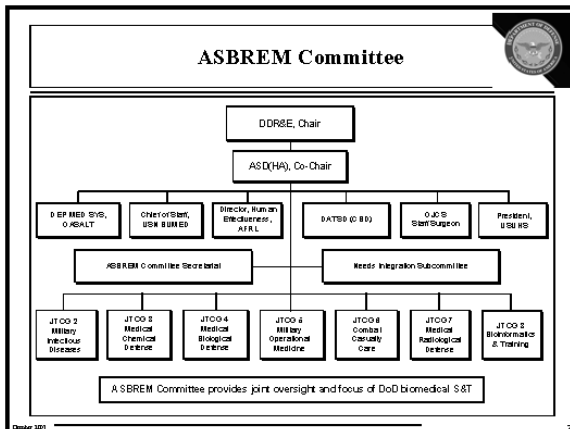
ASBREM Committee

DDR&E, Chair

ASD(HA), Co-Chair

DEP MED SYS, OASALT

Chief of Staff, USN BUMED

Director, Human Effectiveness, AFRL

DATSD (CBD)

OJCS Staff Surgeon

President, USUHS

ASBREM Committee Secretariat

Needs Integration Subcommittee

JTCG 2 Military Infectious Diseases

JTCG 3 Medical Chemical Defense

JTCG 4 Medical Biological Defense

JTCG 5 Military Operational Medicine

JTCG 6 Combat Casualty Care

JTCG 7 Medical Radiological Defense

JTCG 8 Bioinformatics & Training

ASBREM Committee provides joint oversight and focus of DoD biomedical S&T

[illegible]

7